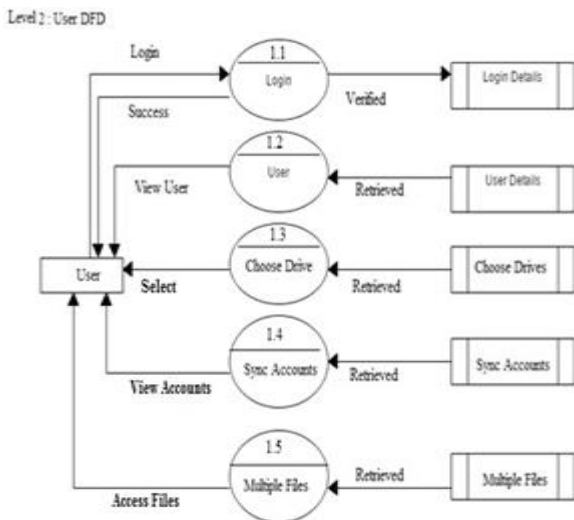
Level 2 : User DFD

Login

1.1

Login

Verified

Login Details

Success

1.2

User

View User

Retrieved

User Details

User

1.3

Choose Drive

Select

Retrieved

Choose Drives

1.4

Sync Accounts

Retrieved

Sync Accounts

View Accounts

1.5

Multiple Files

Retrieved

Multiple Files

Access Files